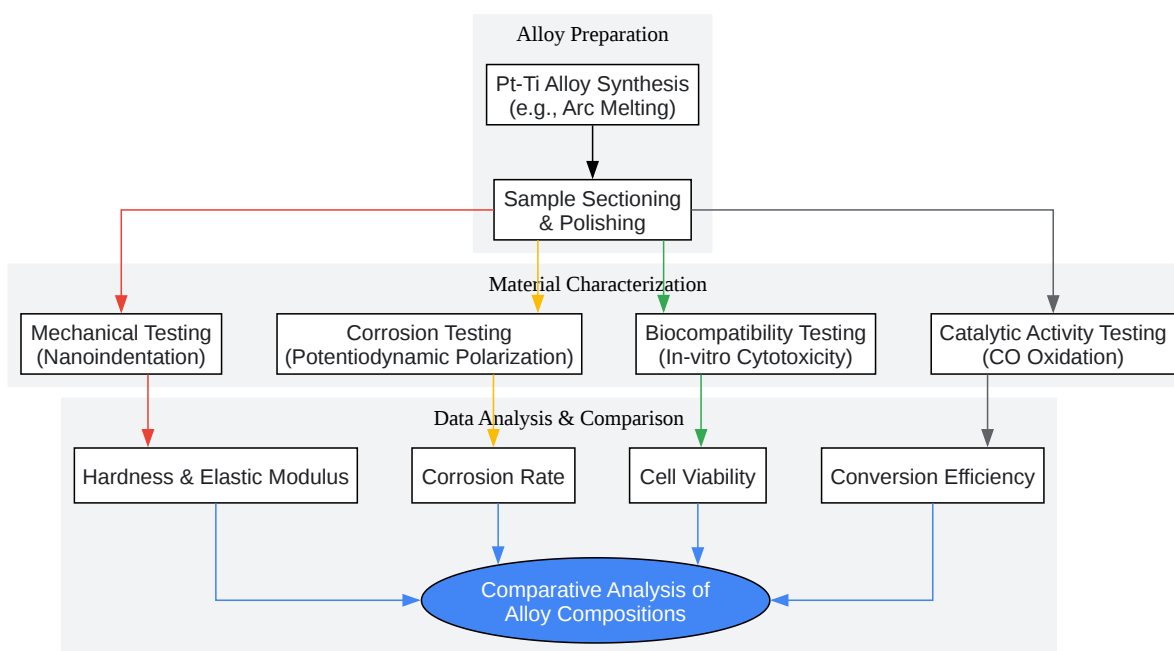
Alloy Preparation

Pt-Ti Alloy Synthesis (e.g., Arc Melting)

Sample Sectioning & Polishing

Material Characterization

Mechanical Testing (Nanoindentation)

Corrosion Testing (Potentiodynamic Polarization)

Biocompatibility Testing (In-vitro Cytotoxicity)

Catalytic Activity Testing (CO Oxidation)

Data Analysis & Comparison

Hardness & Elastic Modulus

Corrosion Rate

Cell Viability

Conversion Efficiency

Comparative Analysis of Alloy Compositions